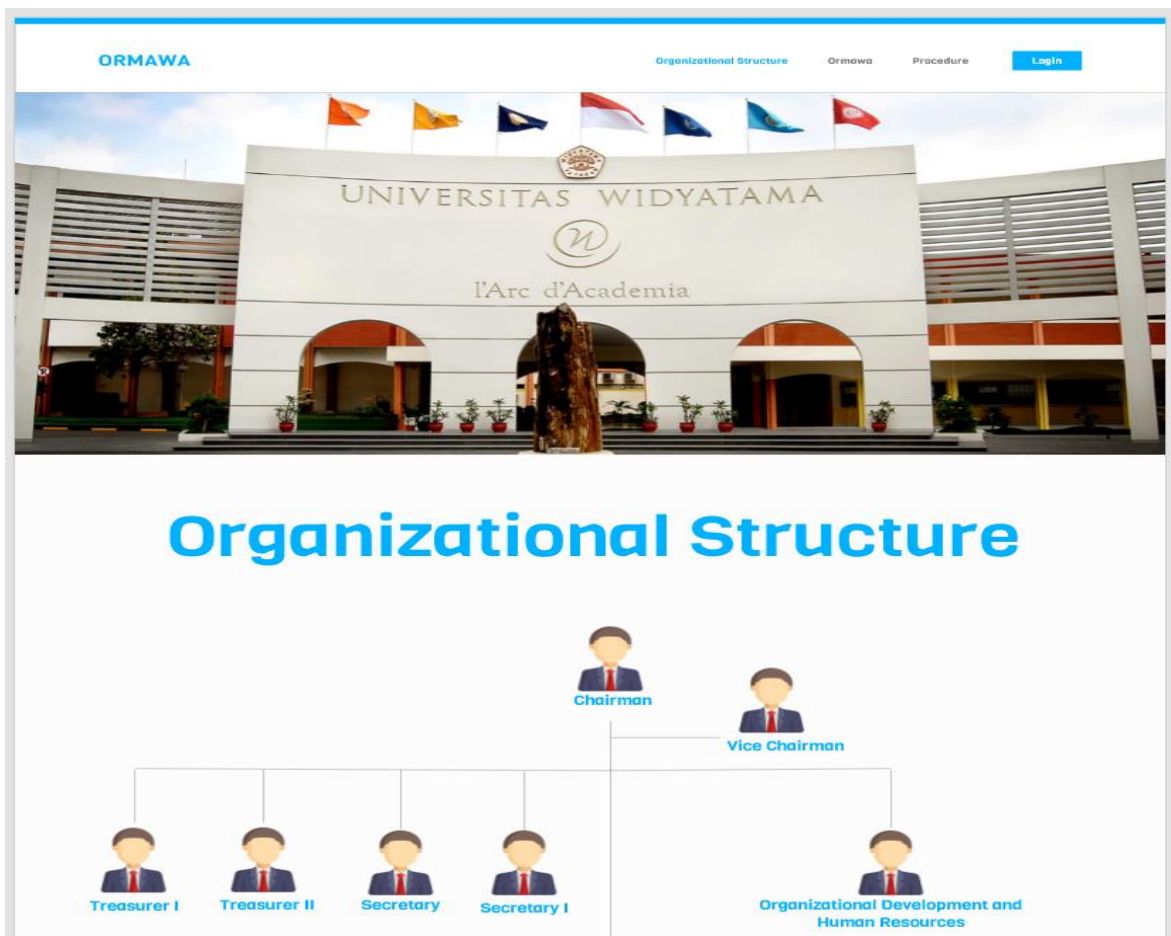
ORMAWA

Organizational Structure Ormawa Procedure Login

UNIVERSITAS WIDYATAMA

l'Arc d'Academia

Organizational Structure

Chairman

Vice Chairman

Treasurer I

Treasurer II

Secretary

Secretary I

Organizational Development and Human Resources